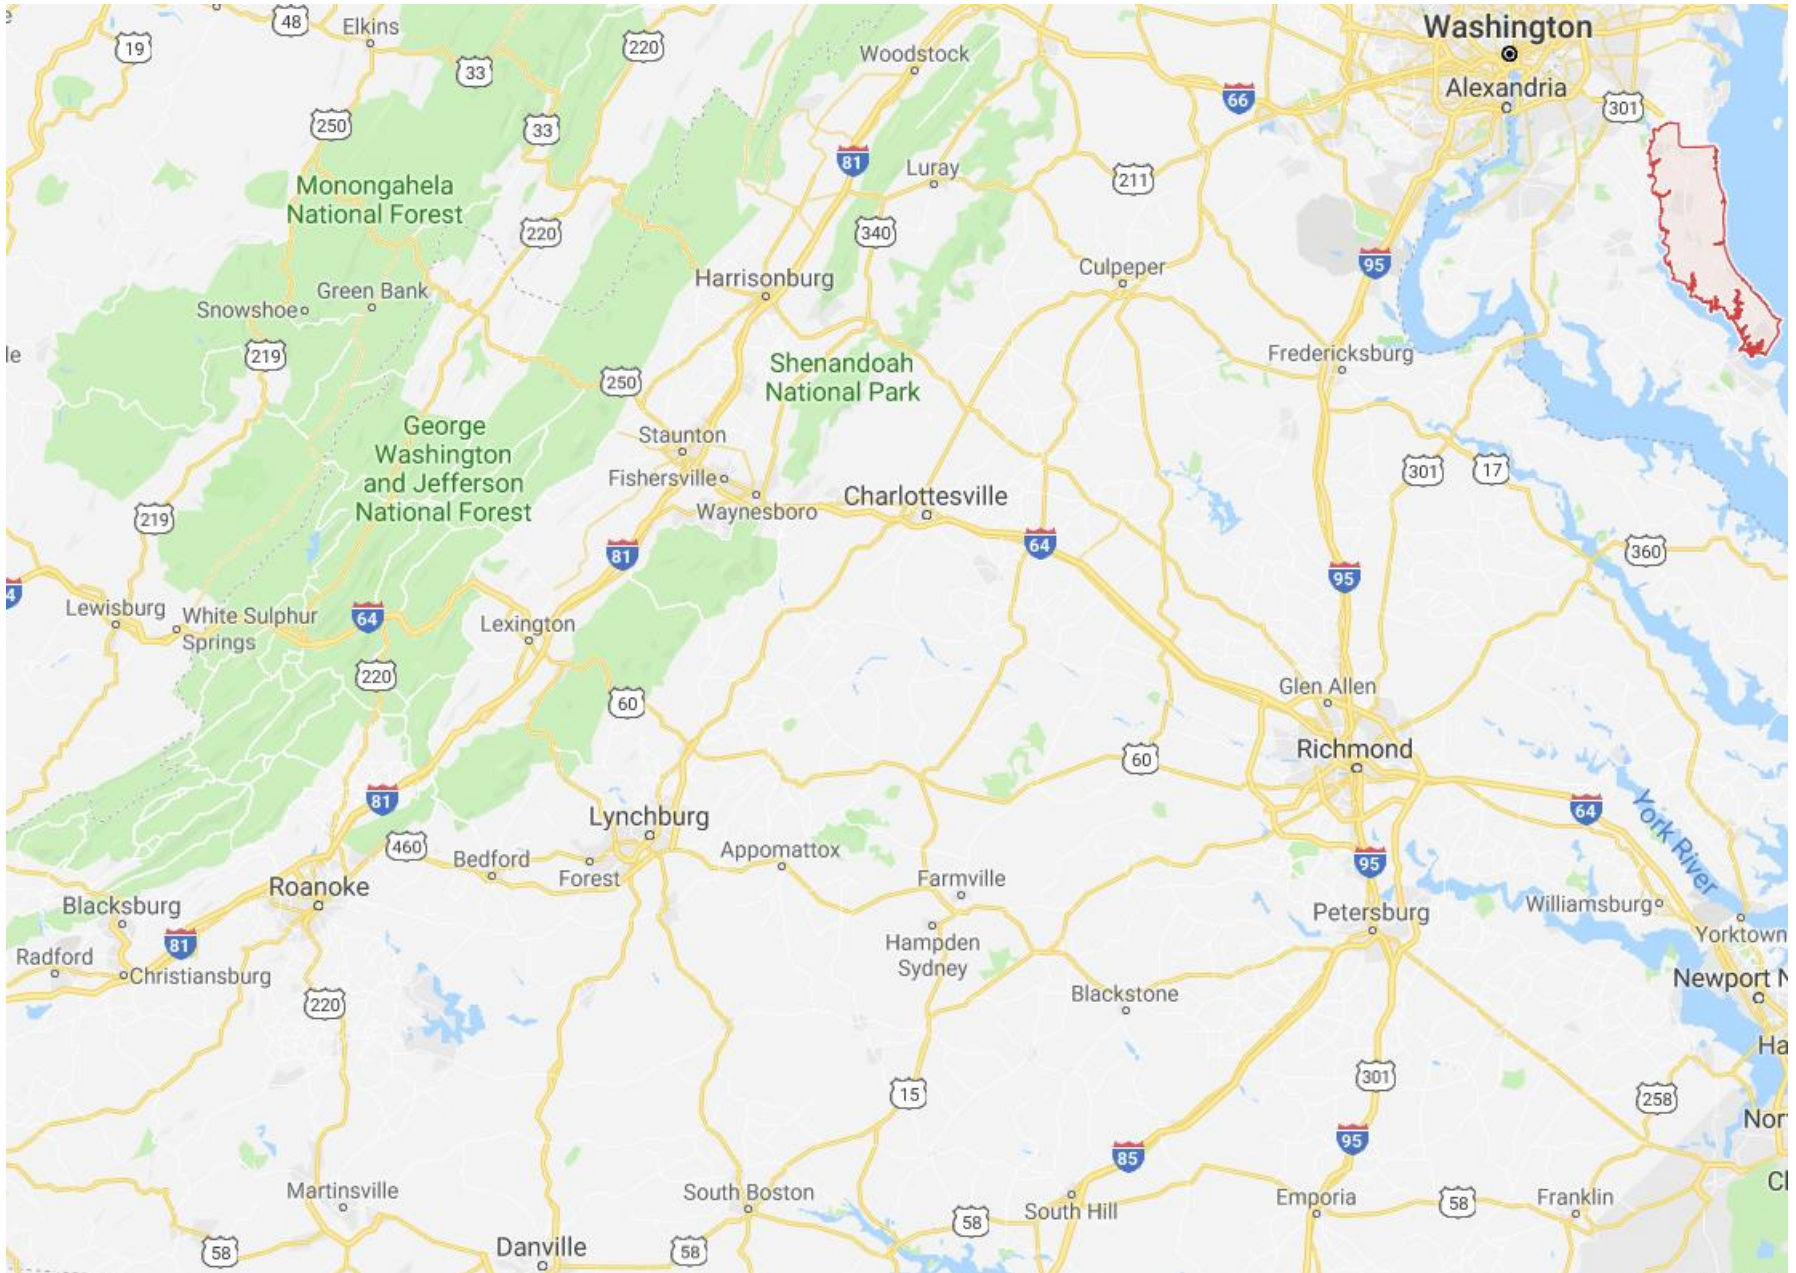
48
Elkins
19
220
33
Woodstock
Washington
Alexandria
66
301
250
33
81
Luray
211
Monongahela National Forest
220
340
Harrisonburg
Culpeper
95
Green Bank
Snowshoe
219
le
Shenandoah National Park
Fredericksburg
250
Staunton
George Washington and Jefferson National Forest
Fishersville
Waynesboro
Charlottesville
301
17
219
81
64
360
95
4
Lewisburg
White Sulphur Springs
64
Lexington
220
Glen Allen
60
Richmond
60
81
64
York River
Lynchburg
460
Bedford
Forest
Appomattox
95
Farmville
Roanoke
Blacksburg
Petersburg
Williamsburg
81
Hampden Sydney
Yorktown
Radford
Christiansburg
Newport N
Blackstone
220
Ha
301
15
258
Nor
95
85
Martinsville
South Boston
South Hill
Emporia
58
Franklin
Ch
58
Danville
58
58